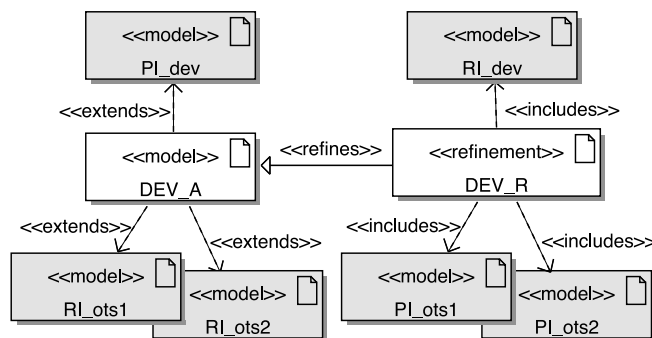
<<model>>
PI_dev

<<model>>
RI_dev

<<extends>>

<<includes>>

<<model>>
DEV_A

<<refines>>

<<refinement>>
DEV_R

<<extends>>

<<extends>>

<<includes>>

<<includes>>

<<model>>
RI_ots1

<<model>>
RI_ots2

<<model>>
PI_ots1

<<model>>
PI_ots2